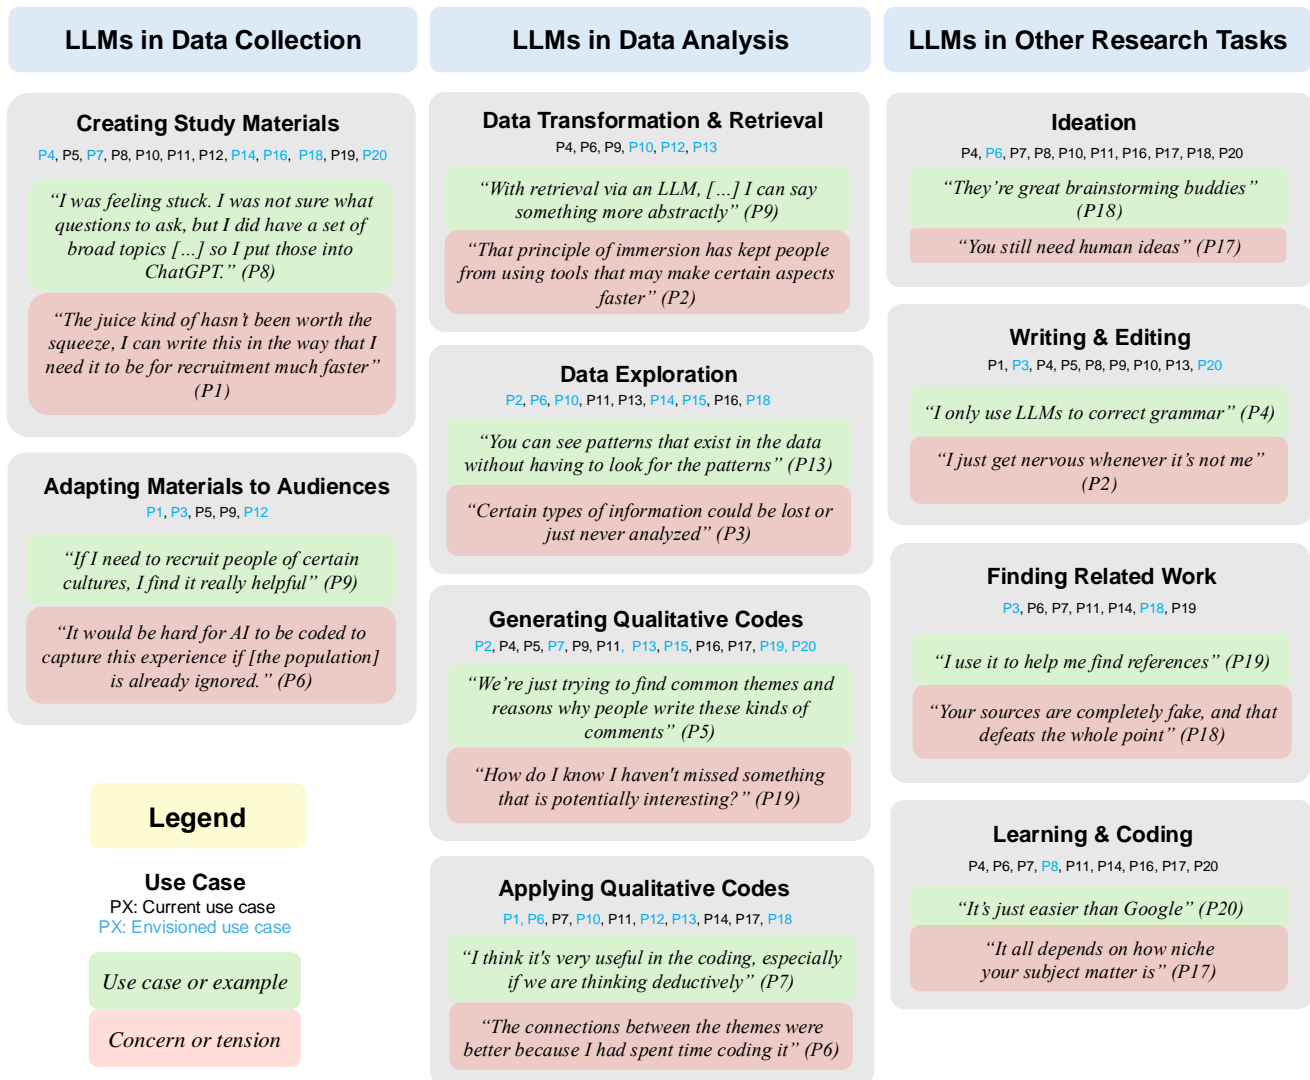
LLMs in Data Collection

Creating Study Materials
P4, P5, P7, P8, P10, P11, P12, P14, P16, P18, P19, P20

"I was feeling stuck. I was not sure what questions to ask, but I did have a set of broad topics [...] so I put those into ChatGPT." (P8)

"The juice kind of hasn't been worth the squeeze, I can write this in the way that I need it to be for recruitment much faster" (P1)

Adapting Materials to Audiences
P1, P3, P5, P9, P12

"If I need to recruit people of certain cultures, I find it really helpful" (P9)

"It would be hard for AI to be coded to capture this experience if [the population] is already ignored." (P6)

Legend

Use Case
PX: Current use case
PX: Envisioned use case

Use case or example

Concern or tension

LLMs in Data Analysis

Data Transformation & Retrieval
P4, P6, P9, P10, P12, P13

"With retrieval via an LLM, [...] I can say something more abstractly" (P9)

"That principle of immersion has kept people from using tools that may make certain aspects faster" (P2)

Data Exploration
P2, P6, P10, P11, P13, P14, P15, P16, P18

"You can see patterns that exist in the data without having to look for the patterns" (P13)

"Certain types of information could be lost or just never analyzed" (P3)

Generating Qualitative Codes
P2, P4, P5, P7, P9, P11, P13, P15, P16, P17, P19, P20

"We're just trying to find common themes and reasons why people write these kinds of comments" (P5)

"How do I know I haven't missed something that is potentially interesting?" (P19)

Applying Qualitative Codes
P1, P6, P7, P10, P11, P12, P13, P14, P17, P18

"I think it's very useful in the coding, especially if we are thinking deductively" (P7)

"The connections between the themes were better because I had spent time coding it" (P6)

LLMs in Other Research Tasks

Ideation
P4, P6, P7, P8, P10, P11, P16, P17, P18, P20

"They're great brainstorming buddies" (P18)

"You still need human ideas" (P17)

Writing & Editing
P1, P3, P4, P5, P8, P9, P10, P13, P20

"I only use LLMs to correct grammar" (P4)

"I just get nervous whenever it's not me" (P2)

Finding Related Work
P3, P6, P7, P11, P14, P18, P19

"I use it to help me find references" (P19)

"Your sources are completely fake, and that defeats the whole point" (P18)

Learning & Coding
P4, P6, P7, P8, P11, P14, P16, P17, P20

"It's just easier than Google" (P20)

"It all depends on how niche your subject matter is" (P17)